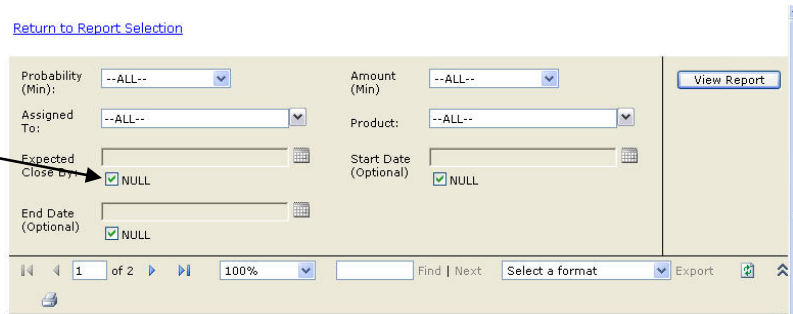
Return to Report Selection

Probability (Min): --ALL--

Amount (Min) --ALL--

View Report

Assigned To: --ALL--

Product: --ALL--

Expected Close By: NULL

Start Date (Optional) NULL

End Date (Optional) NULL

1 of 2 100% Find | Next Select a format Export